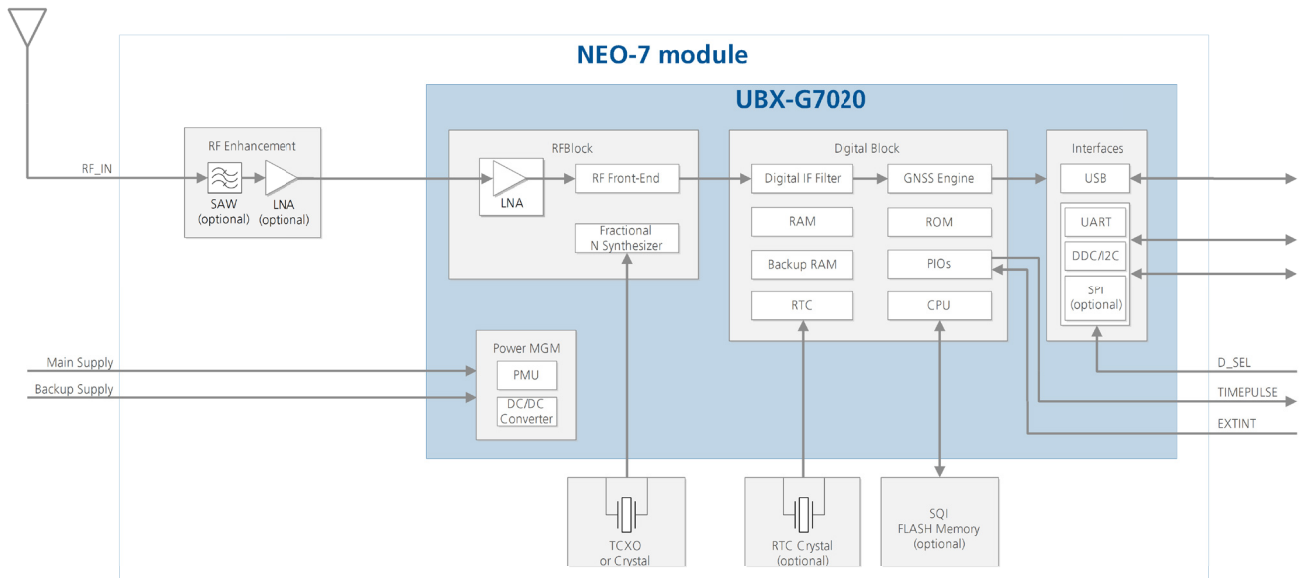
NEO-7 module

UBX-G7020

RF_IN

RF Enhancement

SAW (optional)

LNA (optional)

RFBlock

LNA

RF Front-End

Fractional N Synthesizer

Digital Block

Digital IF Filter

GNSS Engine

RAM

ROM

Backup RAM

PIOs

RTC

CPU

Interfaces

USB

UART

DDC/I2C

SPI (optional)

D_SEL

TIMEPULSE

EXTINT

Main Supply

Backup Supply

Power MGM

PMU

DC/DC Converter

TCXO or Crystal

RTC Crystal (optional)

SQI FLASH Memory (optional)